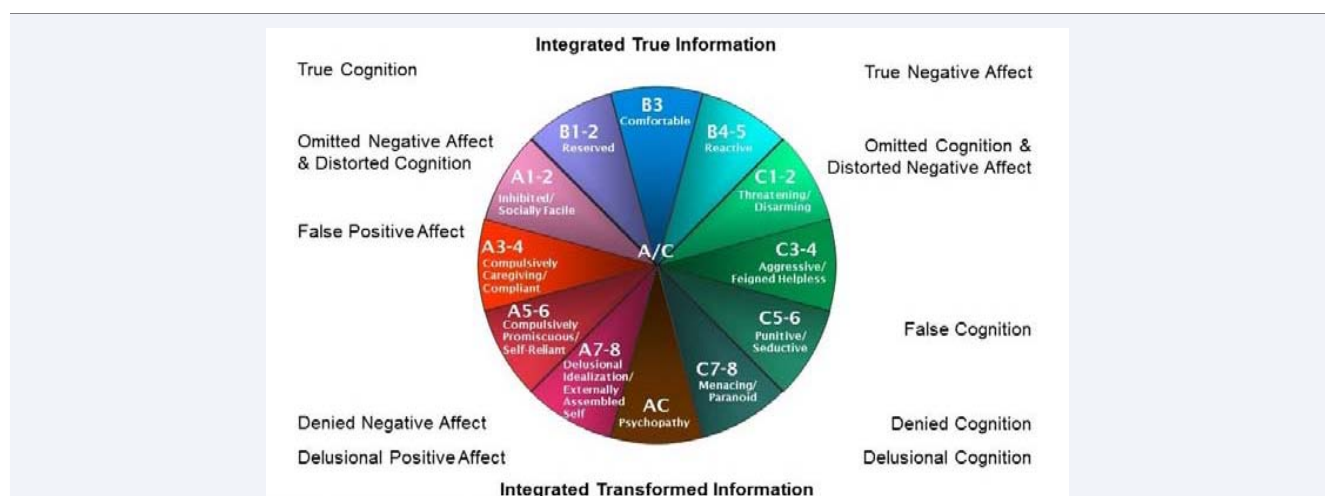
Integrated True Information

True Cognition

True Negative Affect

Omitted Negative Affect & Distorted Cognition

Omitted Cognition & Distorted Negative Affect

False Positive Affect

B3 Comfortable

B1-2 Reserved

B4-5 Reactive

A1-2 Inhibited/ Socially Facile

C1-2 Threatening/ Disarming

A/C

A3-4 Compulsively Caregiving/ Compliant

C3-4 Aggressive/ Feigned Helpless

A5-6 Compulsively Promiscuous/ Self-Reliant

C5-6 Punitive/ Seductive

A7-8 Delusional Idealization/ Externally Assembled Self

C7-8 Menacing/ Paranoid

AC Psychopathy

False Cognition

Denied Negative Affect

Denied Cognition

Delusional Positive Affect

Delusional Cognition

Integrated Transformed Information